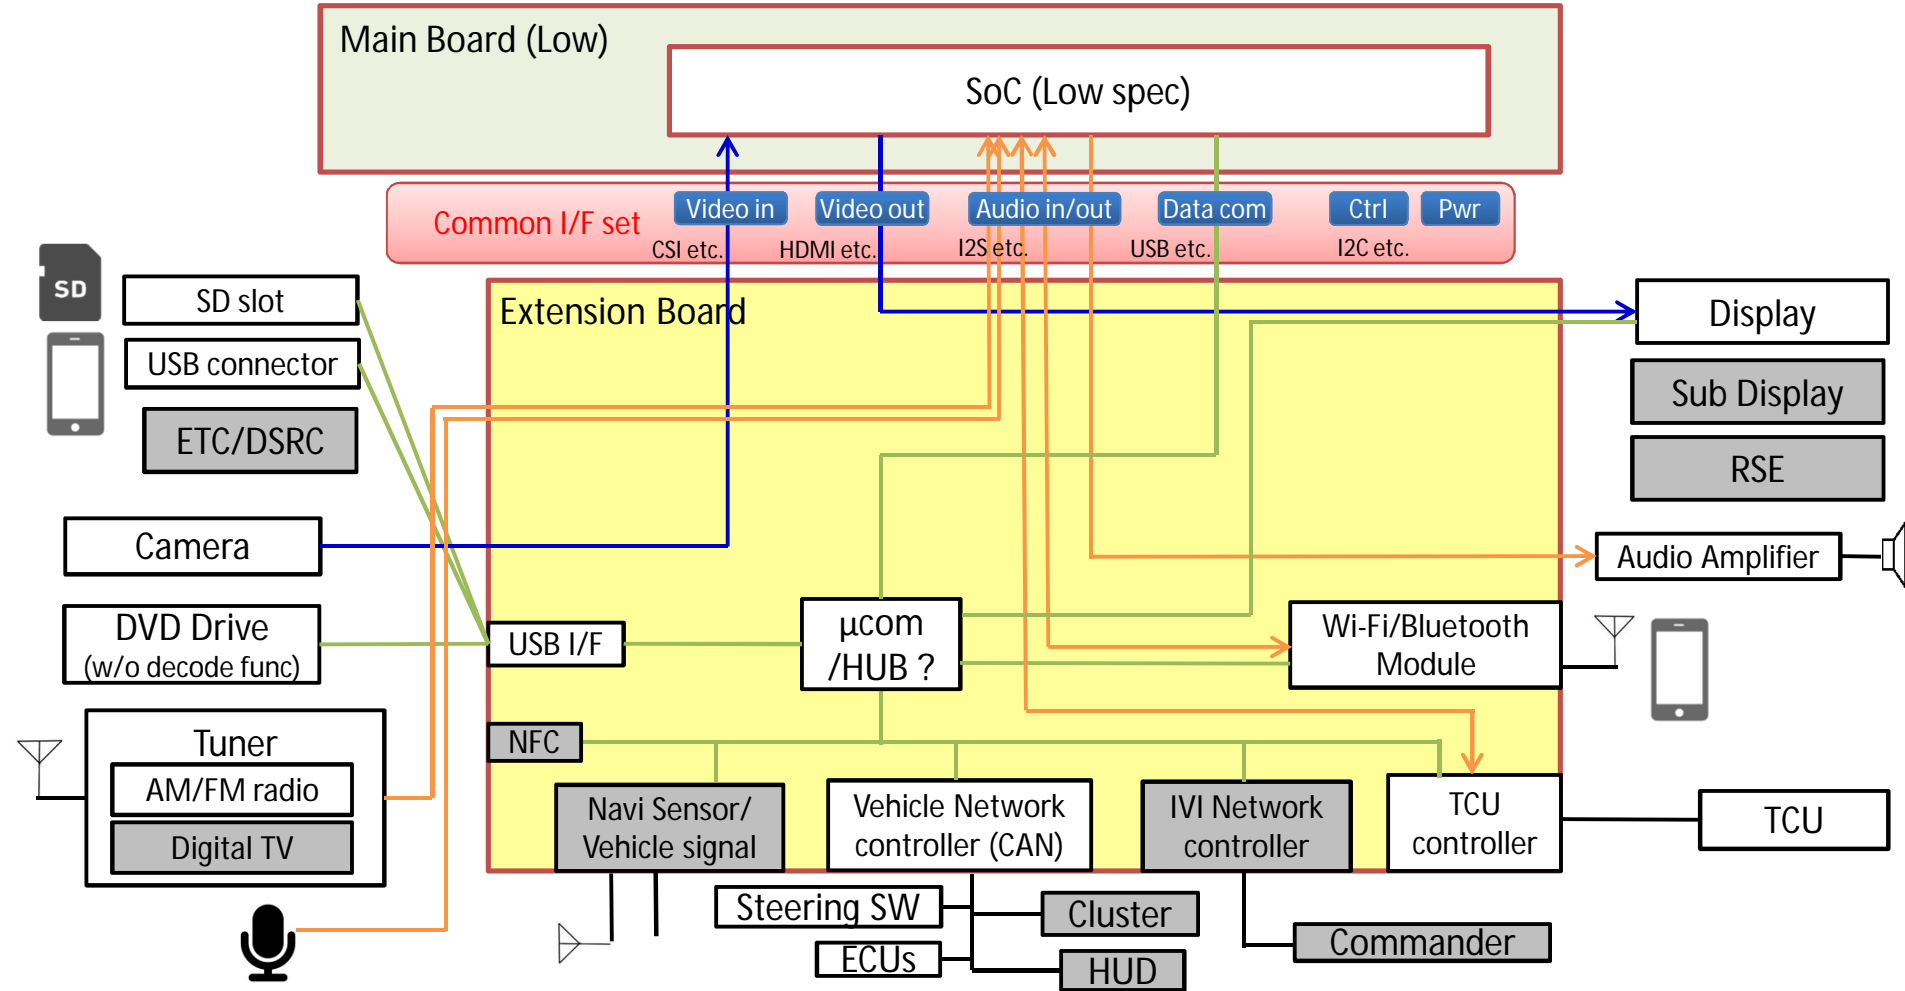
Main Board (Low)

SoC (Low spec)

Common I/F set

Video in
CSI etc.

Video out
HDMI etc.

Audio in/out
I2S etc.

Data com
USB etc.

Ctrl

Pwr
I2C etc.

SD

SD slot

USB connector

ETC/DSRC

Camera

DVD Drive
(w/o decode func)

Tuner
AM/FM radio
Digital TV

Extension Board

USB I/F

µcom
/HUB ?

NFC

Navi Sensor/
Vehicle signal

Vehicle Network
controller (CAN)

IVI Network
controller

TCU
controller

Wi-Fi/Bluetooth
Module

Display

Sub Display

RSE

Audio Amplifier

TCU

Steering SW

ECUs

Cluster

HUD

Commander